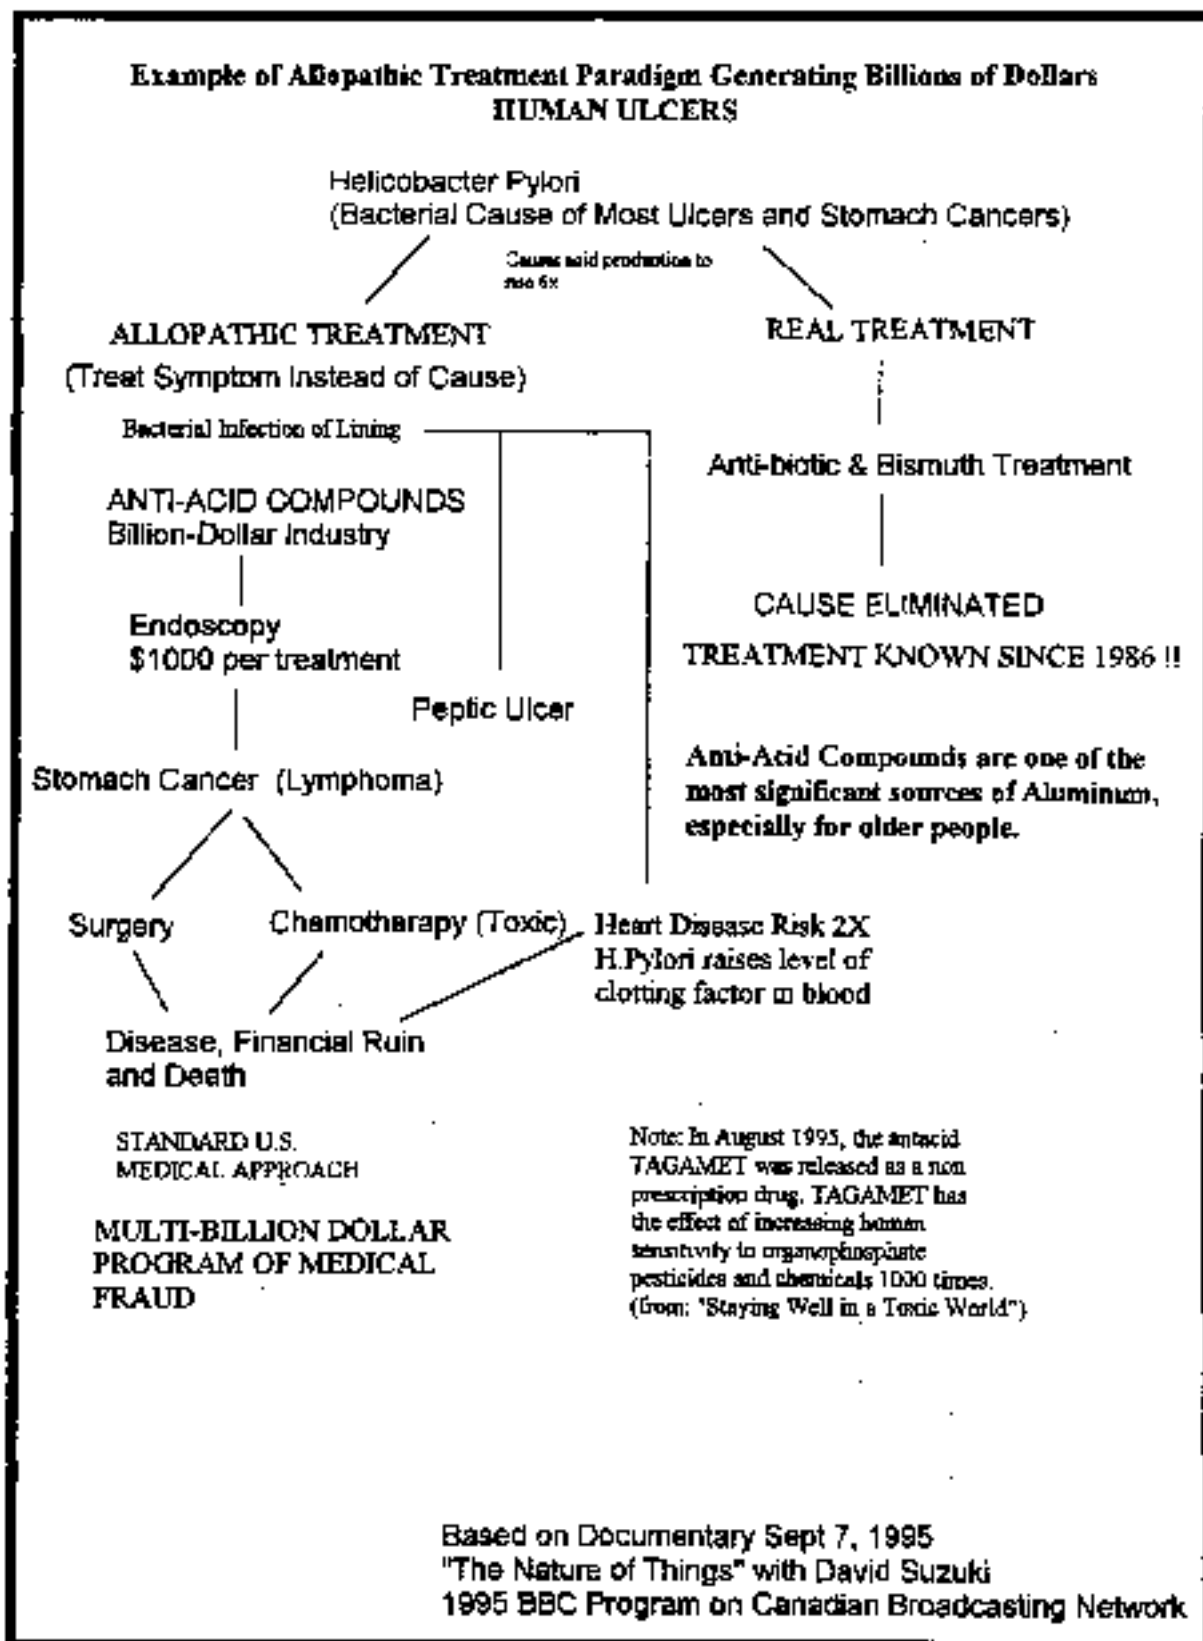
Example of Allopathic Treatment Paradigm Generating Billions of Dollars
HUMAN ULCERS

Helicobacter Pylori
(Bacterial Cause of Most Ulcers and Stomach Cancers)

Causes acid production to rise 6x

ALLOPATHIC TREATMENT
(Treat Symptom Instead of Cause)

REAL TREATMENT

Bacterial Infection of Lining

Anti-biotic & Bismuth Treatment

ANTI-ACID COMPOUNDS
Billion-Dollar Industry

CAUSE ELIMINATED

Endoscopy
$1000 per treatment

TREATMENT KNOWN SINCE 1986 !!

Peptic Ulcer

Anti-Acid Compounds are one of the most significant sources of Aluminum, especially for older people.

Stomach Cancer (Lymphoma)

Surgery

Chemotherapy (Toxic)

Heart Disease Risk 2X
H.Pylori raises level of clotting factor in blood

Disease, Financial Ruin and Death

STANDARD U.S. MEDICAL APPROACH

MULTI-BILLION DOLLAR PROGRAM OF MEDICAL FRAUD

Note: In August 1995, the antacid TAGAMET was released as a non prescription drug. TAGAMET has the effect of increasing human sensitivity to organophosphate pesticides and chemicals 1000 times. (from: "Staying Well in a Toxic World")

Based on Documentary Sept 7, 1995
"The Nature of Things" with David Suzuki
1995 BBC Program on Canadian Broadcasting Network